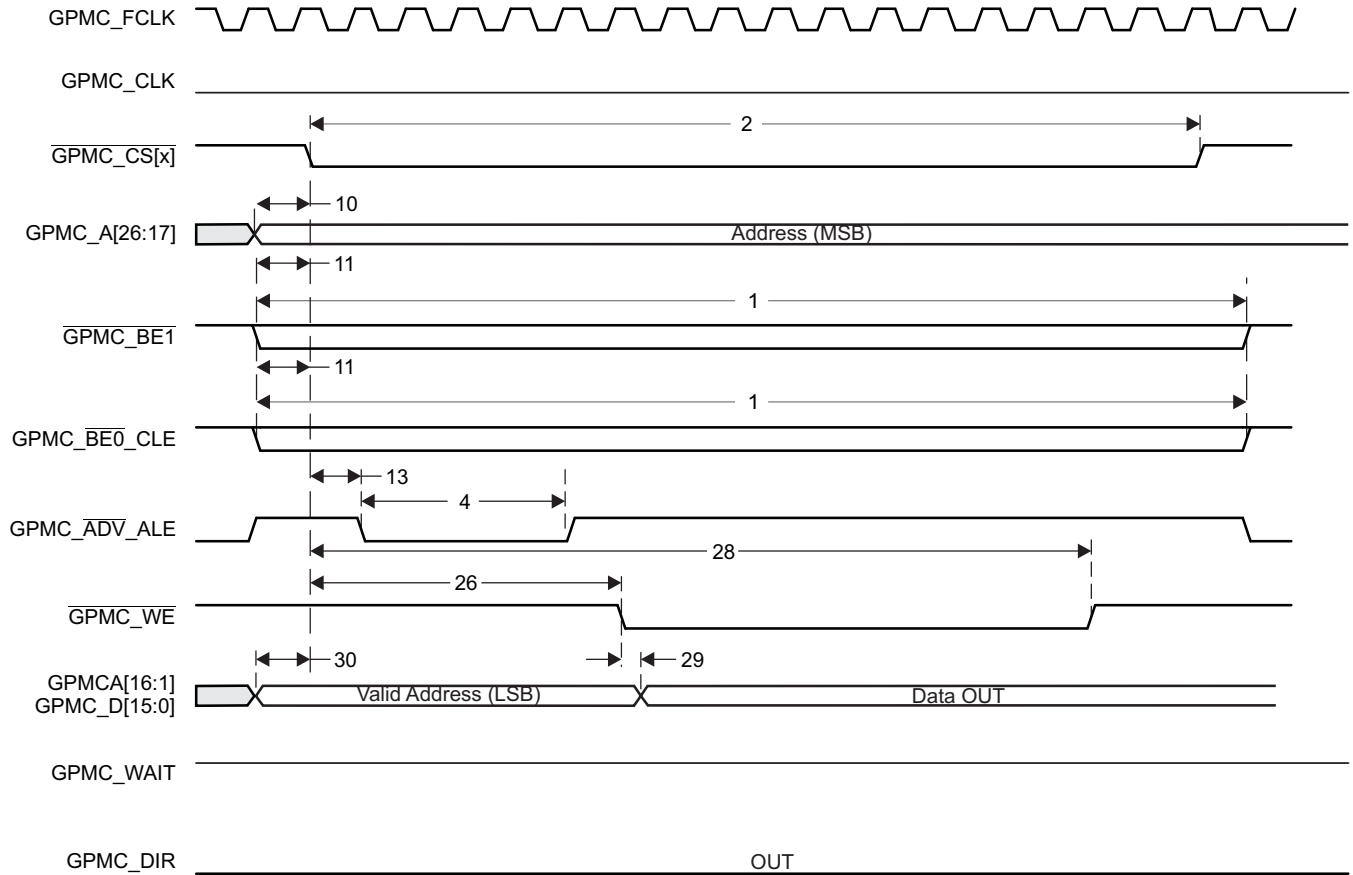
GPMC_FCLK

GPMC_CLK

2

$\overline{\text{GPMC\_CS[x]}}$

10

GPMC_A[26:17]

Address (MSB)

11

1

$\overline{\text{GPMC\_BE1}}$

11

1

GPMC_$\overline{\text{BE0}}$_CLE

13

4

GPMC_$\overline{\text{ADV}}$_ALE

28

26

$\overline{\text{GPMC\_WE}}$

30

29

GPMCA[16:1]
GPMC_D[15:0]

Valid Address (LSB)

Data OUT

GPMC_WAIT

GPMC_DIR

OUT